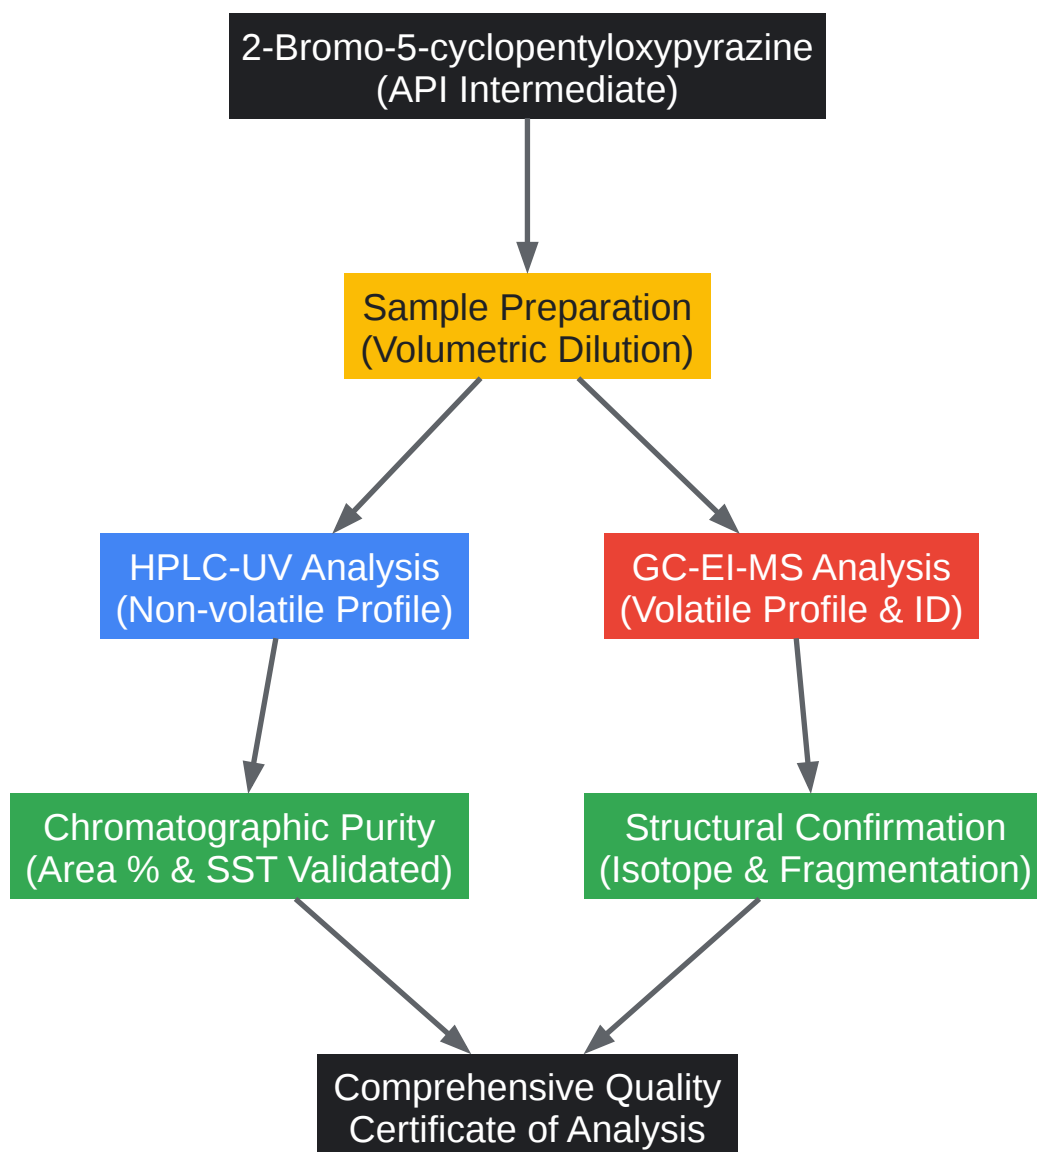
2-Bromo-5-cyclopentyloxypyrazine
(API Intermediate)

Sample Preparation
(Volumetric Dilution)

HPLC-UV Analysis
(Non-volatile Profile)

GC-EI-MS Analysis
(Volatile Profile & ID)

Chromatographic Purity
(Area % & SST Validated)

Structural Confirmation
(Isotope & Fragmentation)

Comprehensive Quality
Certificate of Analysis